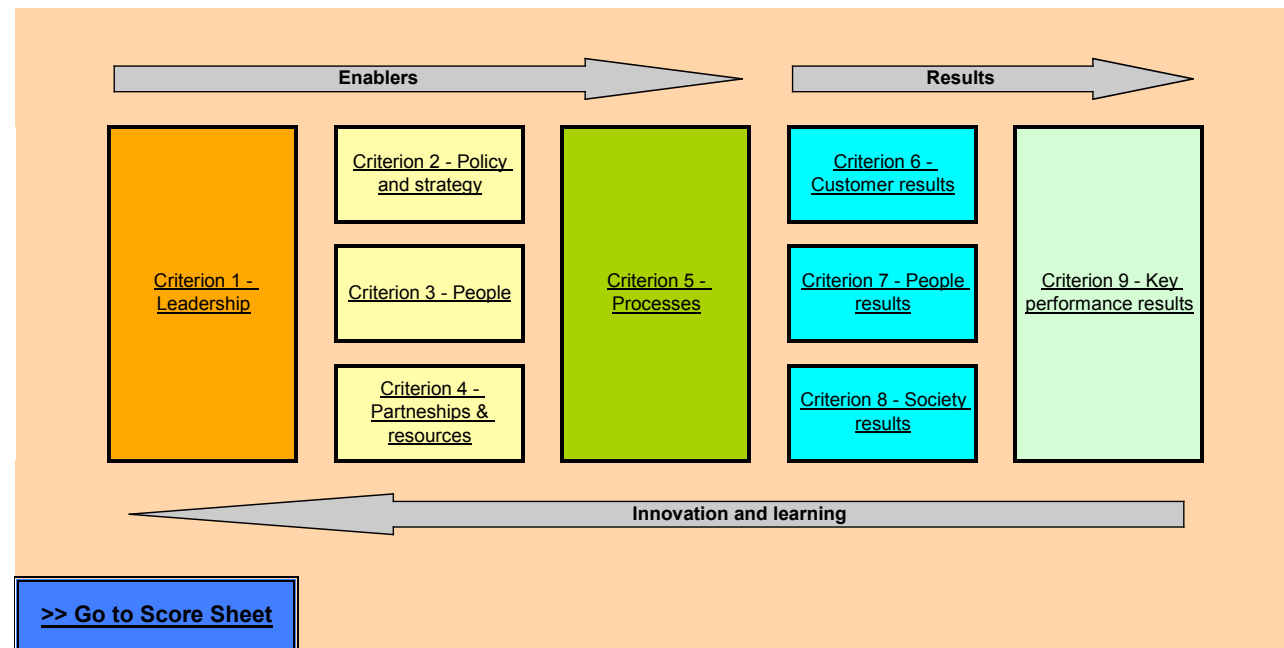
Enablers

Results

Criterion 1 - Leadership

Criterion 2 - Policy and strategy

Criterion 3 - People

Criterion 4 - Partnerships & resources

Criterion 5 - Processes

Criterion 6 - Customer results

Criterion 7 - People results

Criterion 8 - Society results

Criterion 9 - Key performance results

Innovation and learning

>> Go to Score Sheet